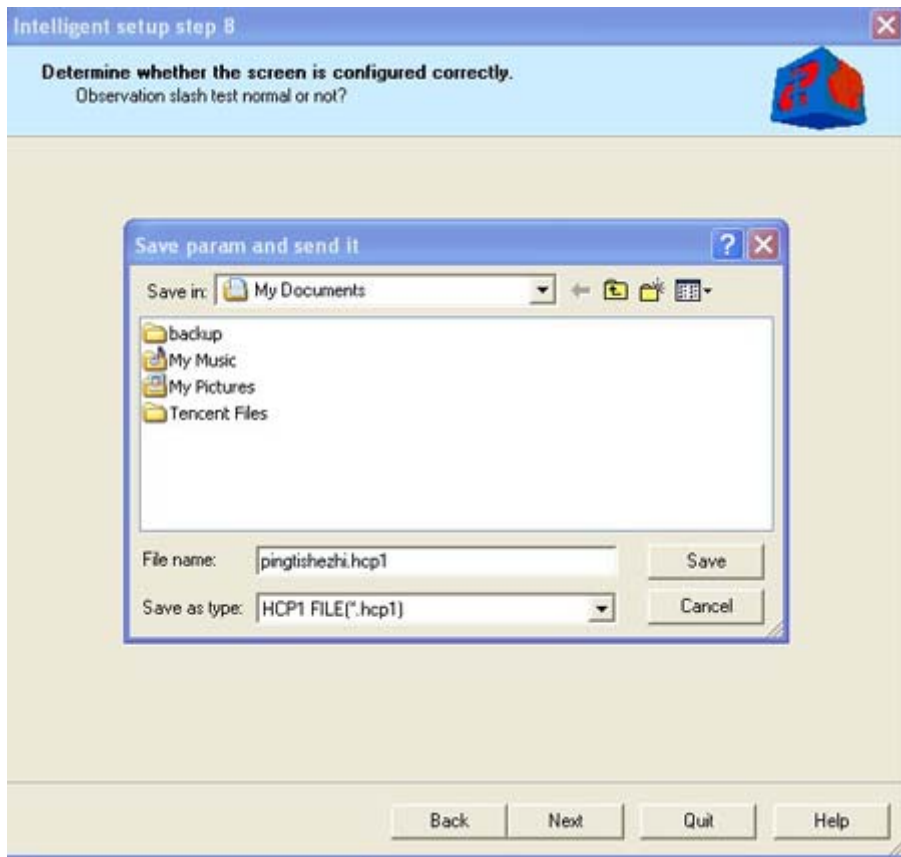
Intelligent setup step 8

Determine whether the screen is configured correctly.
Observation slash test normal or not?

Save param and send it

Save in: My Documents

backup
My Music
My Pictures
Tencent Files

File name: pingtishezhi.hcp1
Save

Save as type: HCP1 FILE(*.hcp1)
Cancel

Back Next Quit Help